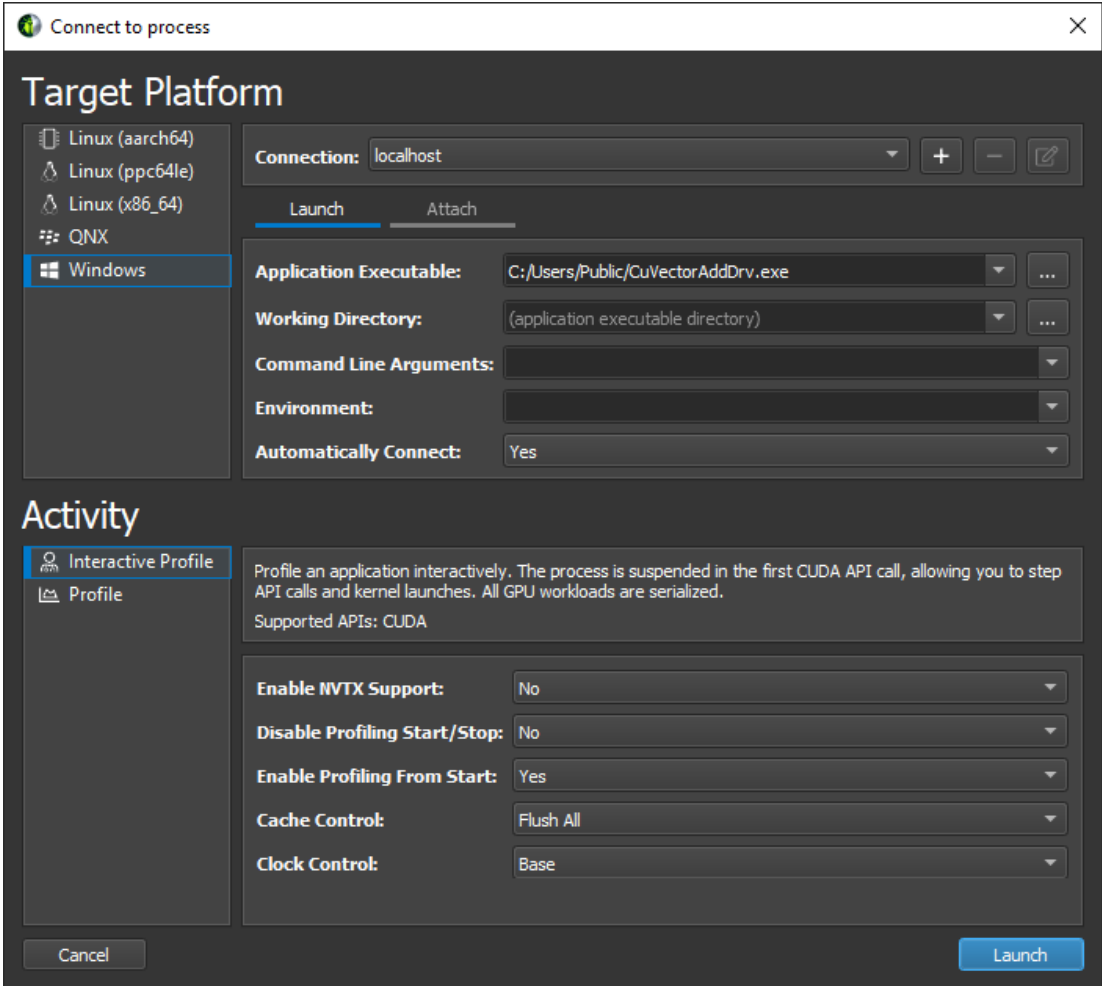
Connect to process

Target Platform

Linux (aarch64)
Linux (ppc64le)
Linux (x86_64)
QNX
Windows

Connection: localhost

+ −

Launch Attach

Application Executable: C:/Users/Public/CuVectorAddDrv.exe ...

Working Directory: (application executable directory) ...

Command Line Arguments:

Environment:

Automatically Connect: Yes

Activity

Interactive Profile
Profile

Profile an application interactively. The process is suspended in the first CUDA API call, allowing you to step API calls and kernel launches. All GPU workloads are serialized.

Supported APIs: CUDA

Enable NVTX Support: No

Disable Profiling Start/Stop: No

Enable Profiling From Start: Yes

Cache Control: Flush All

Clock Control: Base

Cancel

Launch